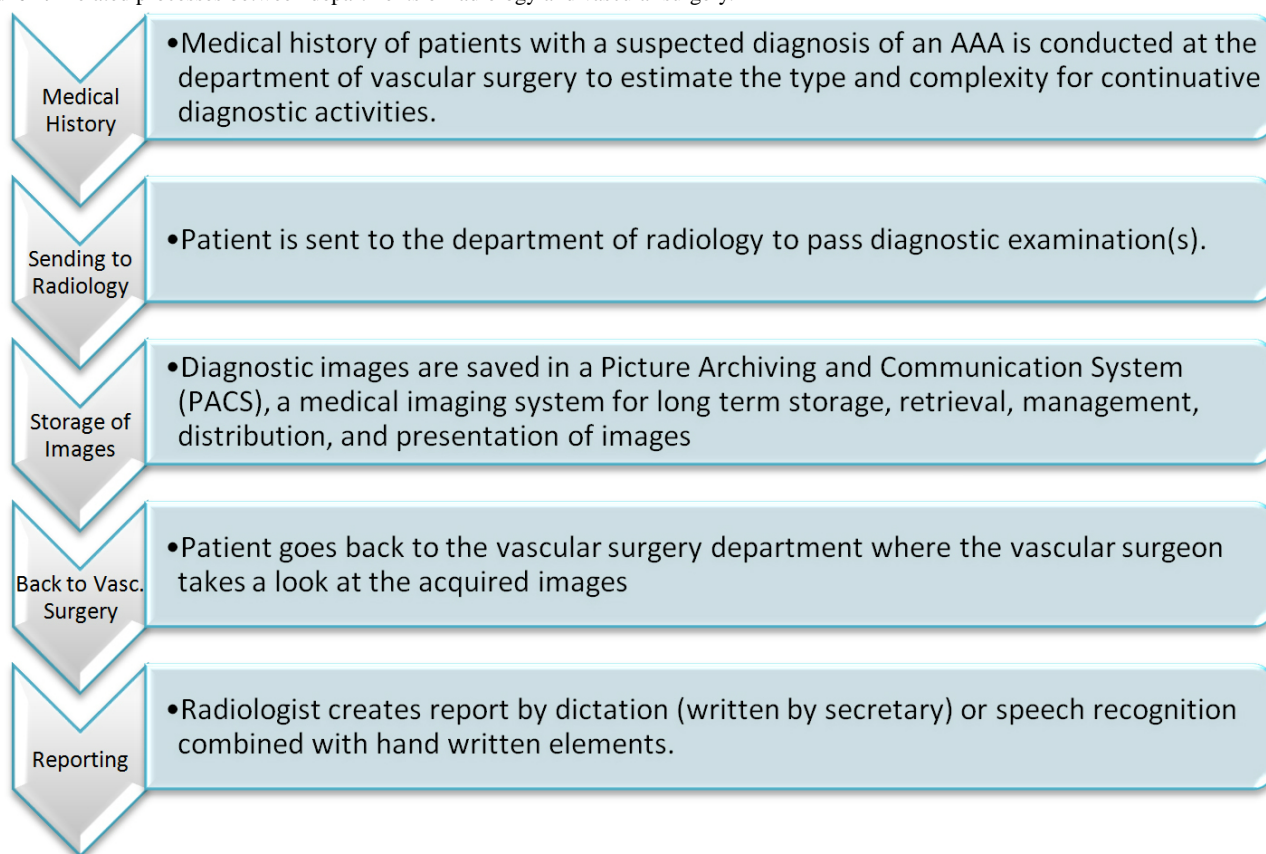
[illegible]

Medical History

•Medical history of patients with a suspected diagnosis of an AAA is conducted at the department of vascular surgery to estimate the type and complexity for continuative diagnostic activities.

Sending to Radiology

•Patient is sent to the department of radiology to pass diagnostic examination(s).

Storage of Images

•Diagnostic images are saved in a Picture Archiving and Communication System (PACS), a medical imaging system for long term storage, retrieval, management, distribution, and presentation of images

Back to Vasc. Surgery

•Patient goes back to the vascular surgery department where the vascular surgeon takes a look at the acquired images

Reporting

•Radiologist creates report by dictation (written by secretary) or speech recognition combined with hand written elements.